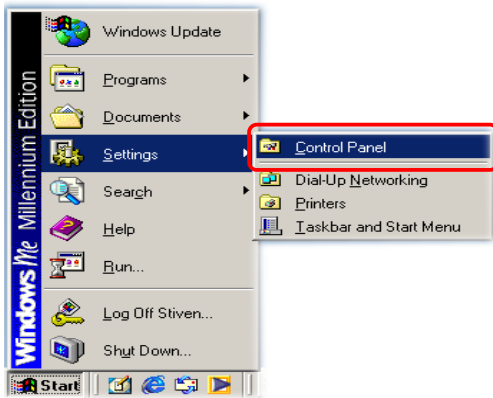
Windows Me Millennium Edition

Windows Update

Programs

Documents

Settings

Search

Help

Run...

Log Off Stiven...

Shut Down...

Control Panel

Dial-Up Networking

Printers

Taskbar and Start Menu

Start